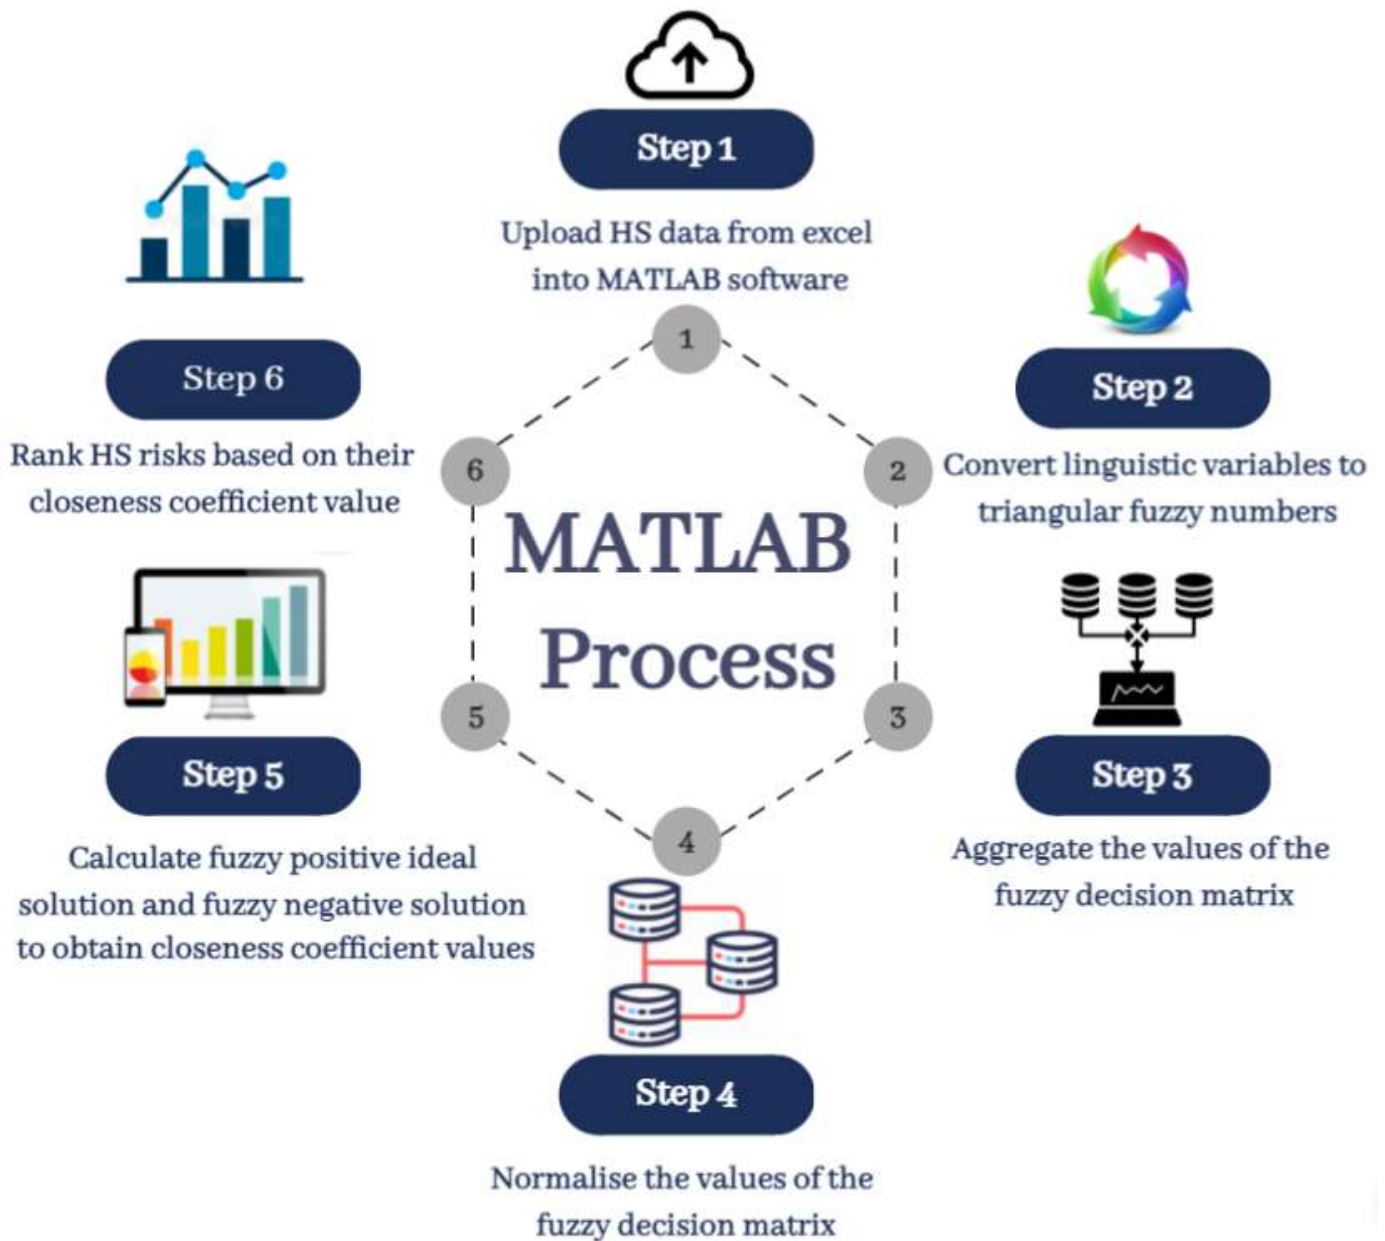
Step 1

Upload HS data from excel into MATLAB software

Step 6

Rank HS risks based on their closeness coefficient value

Step 2

Convert linguistic variables to triangular fuzzy numbers

1

2

3

4

5

6

MATLAB Process

Step 5

Calculate fuzzy positive ideal solution and fuzzy negative solution to obtain closeness coefficient values

Step 3

Aggregate the values of the fuzzy decision matrix

Step 4

Normalise the values of the fuzzy decision matrix